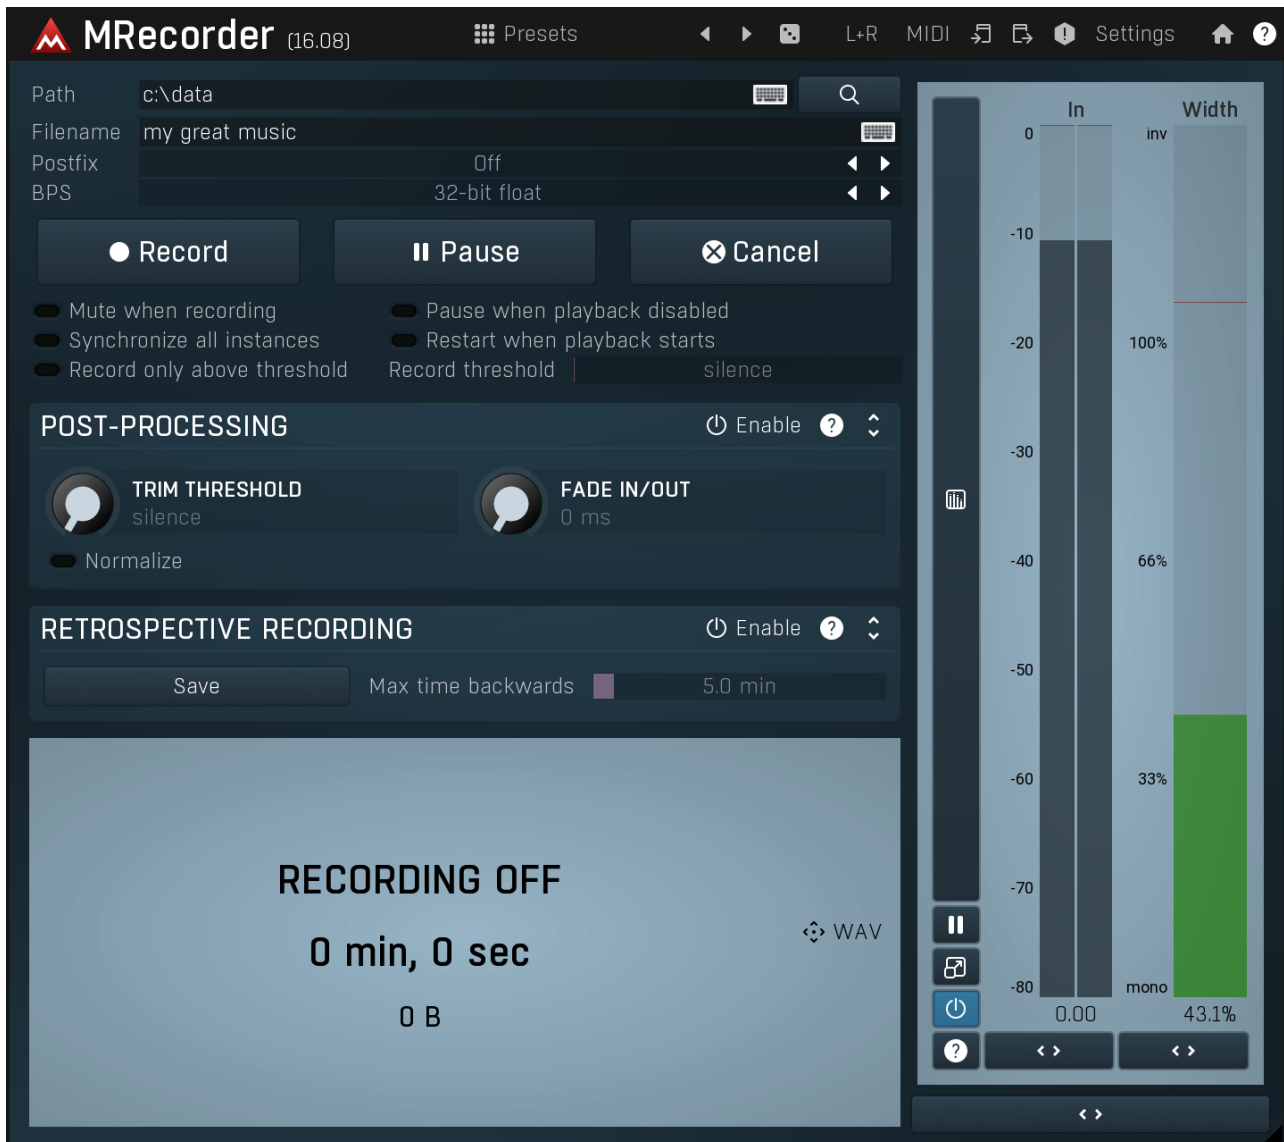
MRecorder (16.08) Presets L+R MIDI Settings

Path c:\data
Filename my great music
Postfix Off
BPS 32-bit float

Record Pause Cancel

Mute when recording
Synchronize all instances
Record only above threshold
Pause when playback disabled
Restart when playback starts
Record threshold silence

POST-PROCESSING Enable
TRIM THRESHOLD silence
FADE IN/OUT 0 ms
Normalize

RETROSPECTIVE RECORDING Enable
Save Max time backwards 5.0 min

RECORDING OFF
0 min, 0 sec
0 B
WAV

In Width
0 -10 -20 -30 -40 -50 -60 -70 -80
inv 100% 66% 33% mono
0.00 43.1%